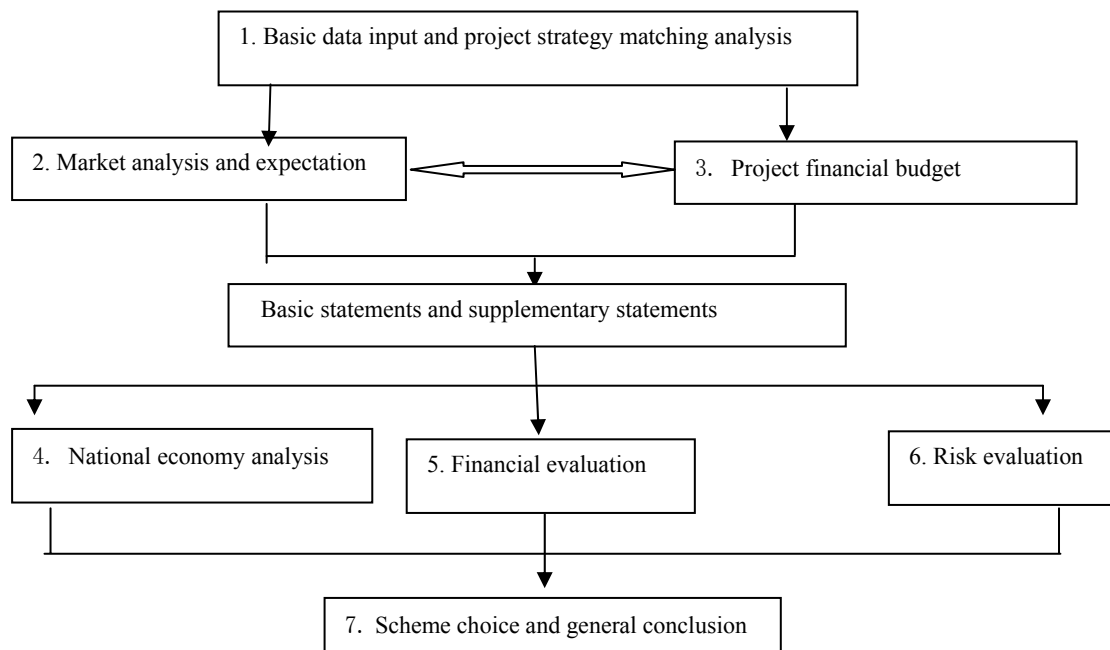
1. Basic data input and project strategy matching analysis

2. Market analysis and expectation

3. Project financial budget

Basic statements and supplementary statements

4. National economy analysis

5. Financial evaluation

6. Risk evaluation

7. Scheme choice and general conclusion